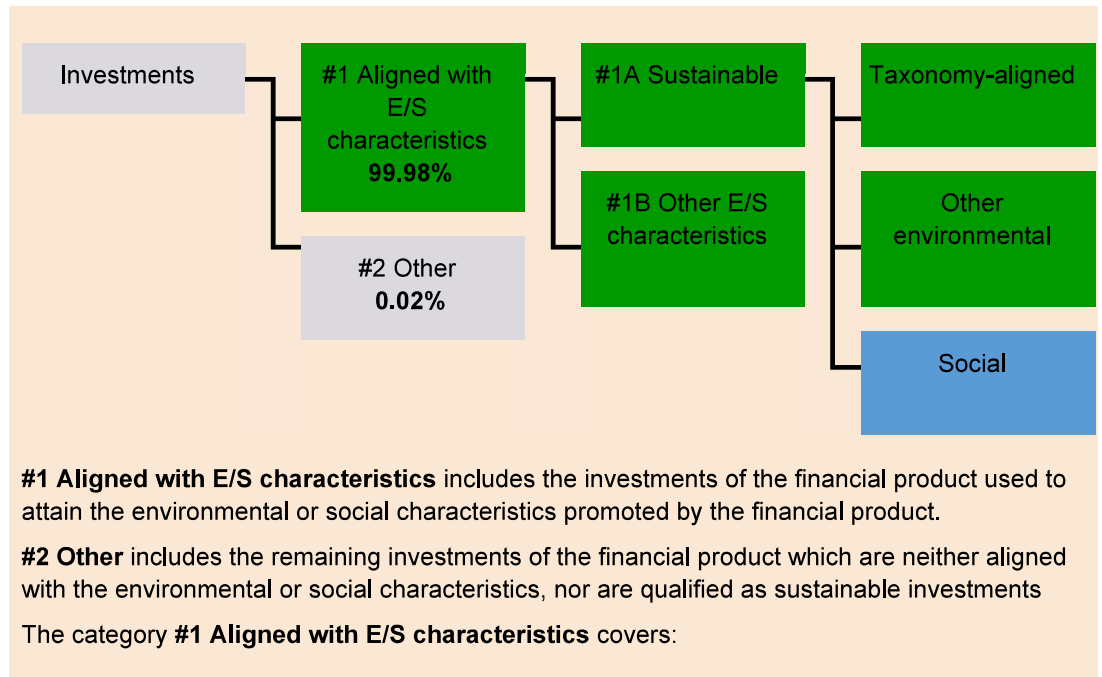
Investments

#1 Aligned with E/S characteristics
**99.98%**

#2 Other
**0.02%**

#1A Sustainable

#1B Other E/S characteristics

Taxonomy-aligned

Other environmental

Social

**#1 Aligned with E/S characteristics** includes the investments of the financial product used to attain the environmental or social characteristics promoted by the financial product.

**#2 Other** includes the remaining investments of the financial product which are neither aligned with the environmental or social characteristics, nor are qualified as sustainable investments

The category **#1 Aligned with E/S characteristics** covers: